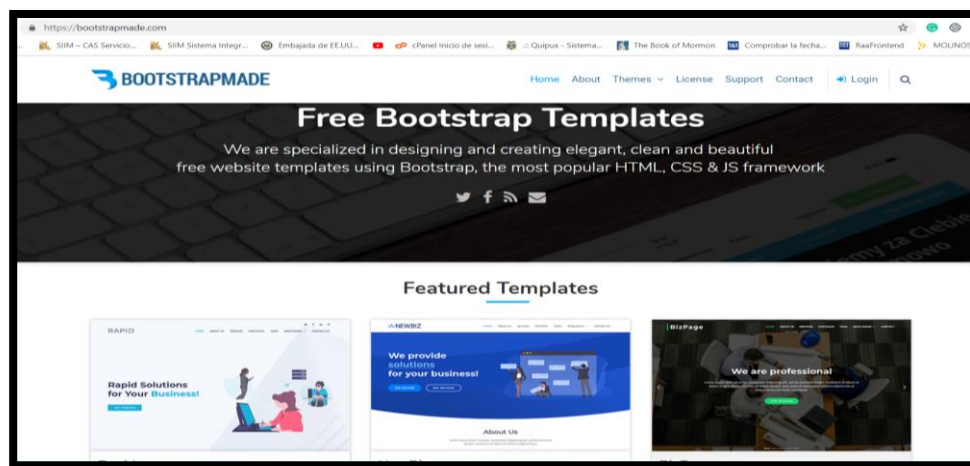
https://bootstrapmade.com

SIIM – CAS Servicio... SIIM Sistema Integr... Embajada de EE.UU.... cPanel Inicio de sesi... .: Quipux - Sistema... The Book of Mormon Comprobar la fecha... RaaFrontend MOLINOS

BOOTSTRAPMADE

Home About Themes License Support Contact Login

Free Bootstrap Templates

We are specialized in designing and creating elegant, clean and beautiful free website templates using Bootstrap, the most popular HTML, CSS & JS framework

Featured Templates

RAPID

Rapid Solutions for Your Business!

NEWBIZ

We provide solutions for your business!

About Us

BizPage

We are professional